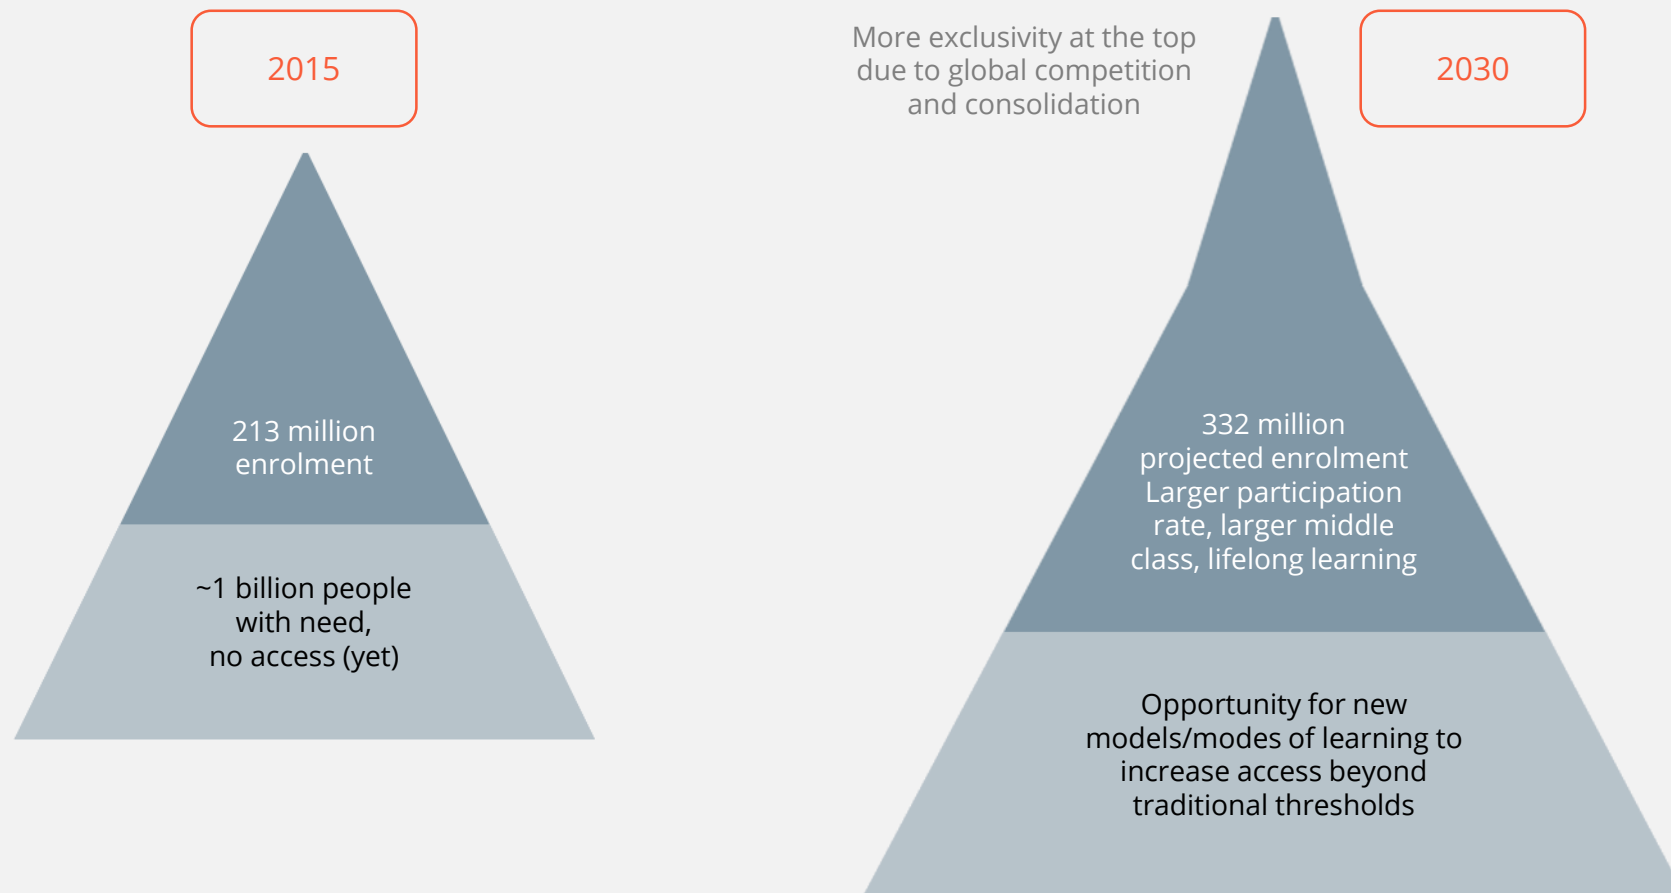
2015

213 million enrolment

~1 billion people with need, no access (yet)

More exclusivity at the top due to global competition and consolidation

2030

332 million projected enrolment Larger participation rate, larger middle class, lifelong learning

Opportunity for new models/modes of learning to increase access beyond traditional thresholds